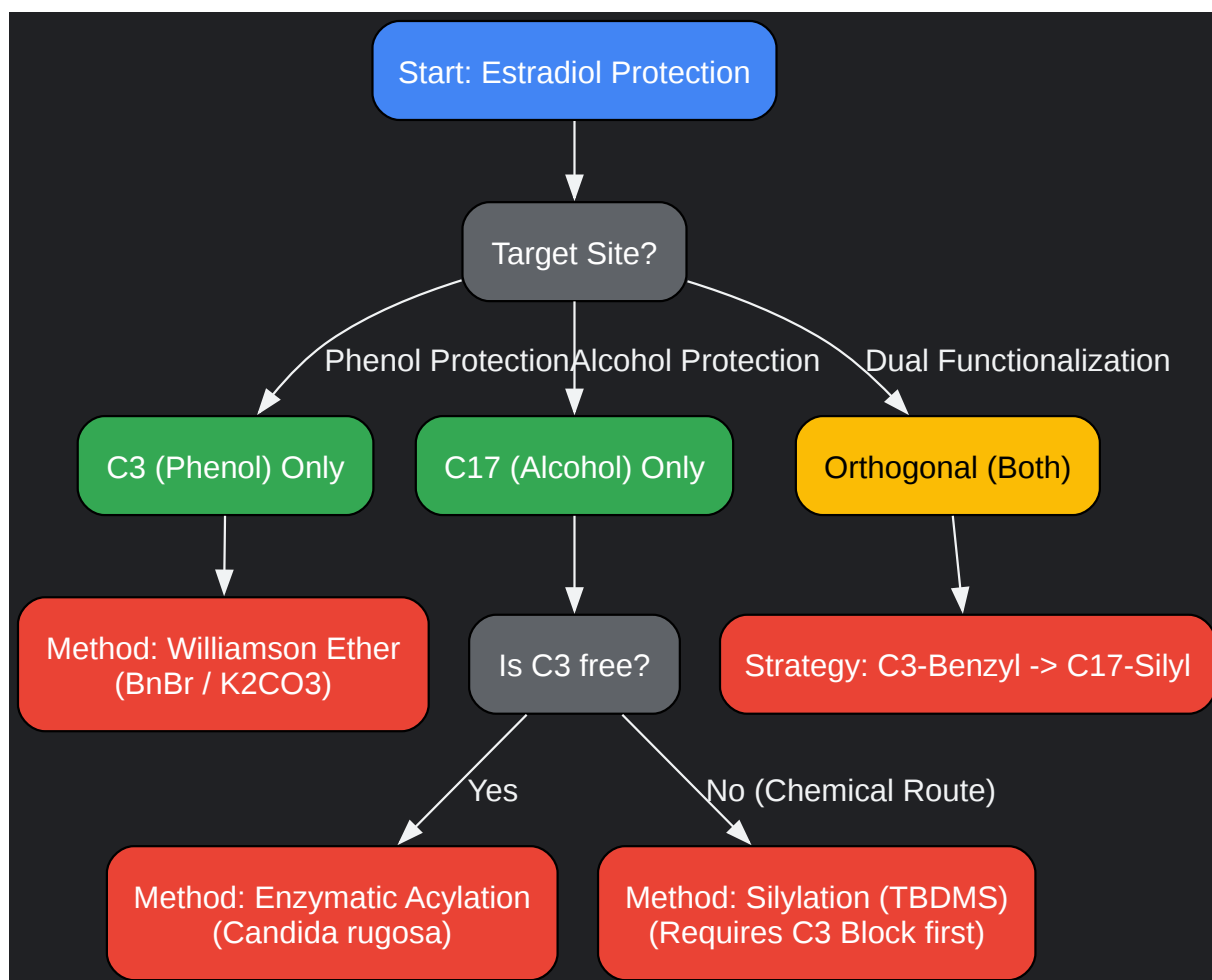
Start: Estradiol Protection

Target Site?

Phenol Protection

Alcohol Protection

Dual Functionalization

C3 (Phenol) Only

C17 (Alcohol) Only

Orthogonal (Both)

Method: Williamson Ether (BnBr / K2CO3)

Is C3 free?

Strategy: C3-Benzyl -> C17-Silyl

Yes

No (Chemical Route)

Method: Enzymatic Acylation (Candida rugosa)

Method: Silylation (TBDMS) (Requires C3 Block first)